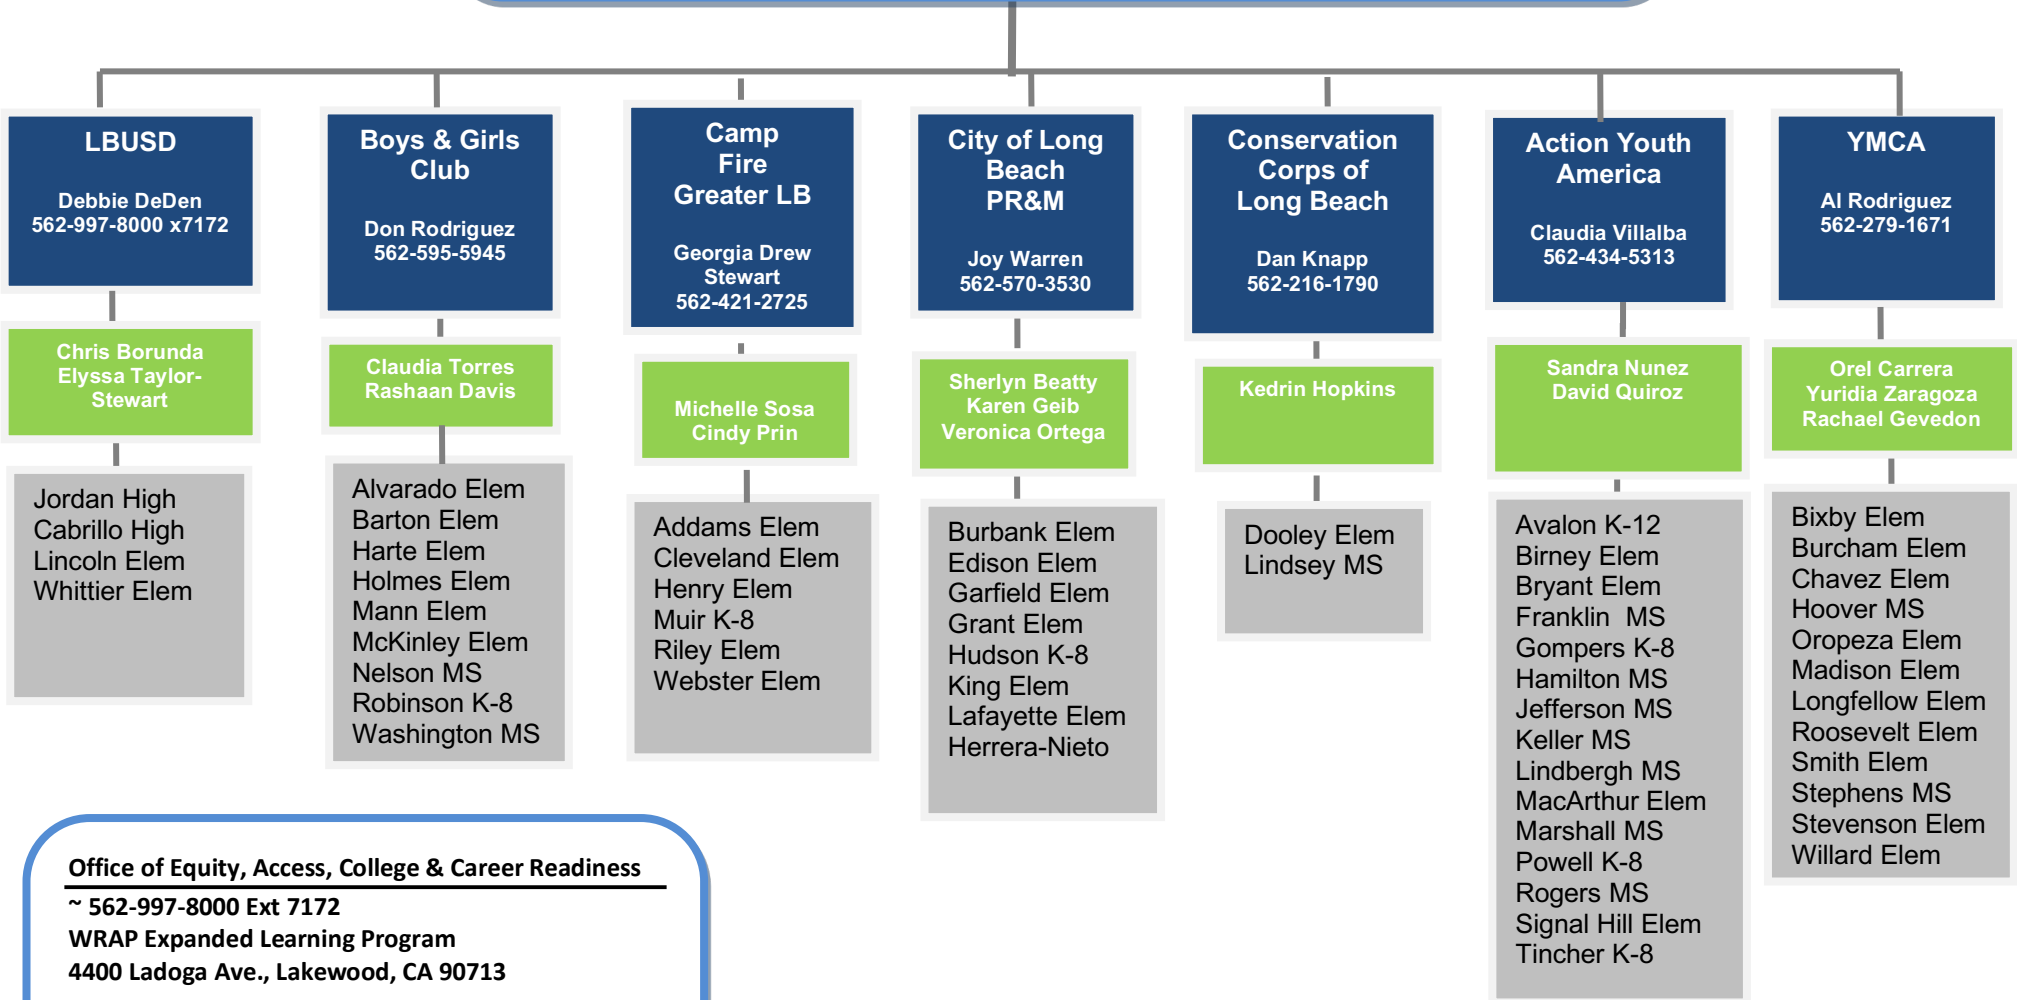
LBUSD

Debbie DeDen
562-997-8000 x7172

Chris Borunda
Elyssa Taylor-Stewart

Jordan High
Cabrillo High
Lincoln Elem
Whittier Elem

Boys & Girls Club

Don Rodriguez
562-595-5945

Claudia Torres
Rashaan Davis

Alvarado Elem
Barton Elem
Harte Elem
Holmes Elem
Mann Elem
McKinley Elem
Nelson MS
Robinson K-8
Washington MS

Camp Fire Greater LB

Georgia Drew Stewart
562-421-2725

Michelle Sosa
Cindy Prin

Addams Elem
Cleveland Elem
Henry Elem
Muir K-8
Riley Elem
Webster Elem

City of Long Beach PR&M

Joy Warren
562-570-3530

Sherlyn Beatty
Karen Geib
Veronica Ortega

Burbank Elem
Edison Elem
Garfield Elem
Grant Elem
Hudson K-8
King Elem
Lafayette Elem
Herrera-Nieto

Conservation Corps of Long Beach

Dan Knapp
562-216-1790

Kedrin Hopkins

Dooley Elem
Lindsey MS

Action Youth America

Claudia Villalba
562-434-5313

Sandra Nunez
David Quiroz

Avalon K-12
Birney Elem
Bryant Elem
Franklin MS
Gompers K-8
Hamilton MS
Jefferson MS
Keller MS
Lindbergh MS
MacArthur Elem
Marshall MS
Powell K-8
Rogers MS
Signal Hill Elem
Tincher K-8

YMCA

Al Rodriguez
562-279-1671

Orel Carrera
Yuridia Zaragoza
Rachael Gevedon

Bixby Elem
Burcham Elem
Chavez Elem
Hoover MS
Oropeza Elem
Madison Elem
Longfellow Elem
Roosevelt Elem
Smith Elem
Stephens MS
Stevenson Elem
Willard Elem

Office of Equity, Access, College & Career Readiness
~ 562-997-8000 Ext 7172
WRAP Expanded Learning Program
4400 Ladoga Ave., Lakewood, CA 90713